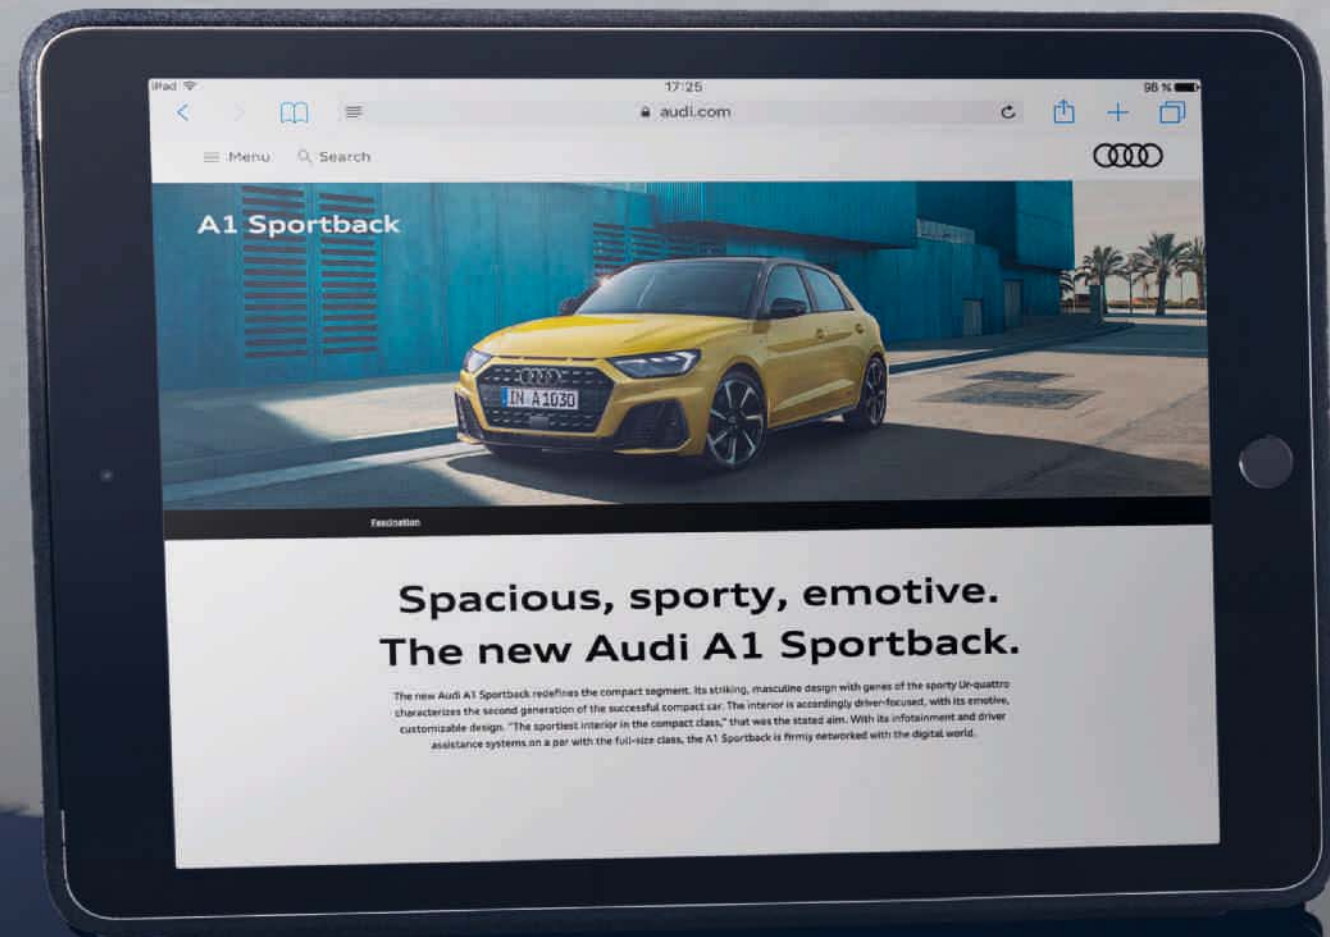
iPad
17:25
98 %
audi.com

Menu Search

A1 Sportback

IN A 1030

Faszination

Spacious, sporty, emotive.
The new Audi A1 Sportback.

The new Audi A1 Sportback redefines the compact segment. Its striking, masculine design with genes of the sporty Ur-quattro characterizes the second generation of the successful compact car. The interior is accordingly driver-focused, with its emotive, customizable design. "The sportiest interior in the compact class," that was the stated aim. With its infotainment and driver assistance systems on a par with the full-size class, the A1 Sportback is firmly networked with the digital world.